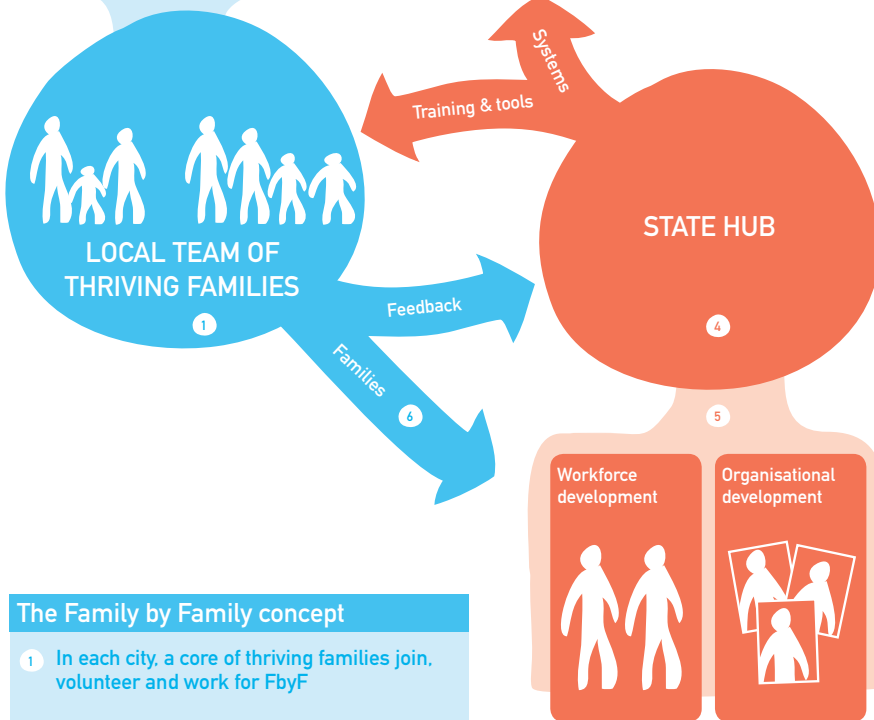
Systems

Training & tools

LOCAL TEAM OF THRIVING FAMILIES

1

STATE HUB

Feedback

4

Families

6

5

Workforce development

Organisational development

The Family by Family concept

1 In each city, a core of thriving families join, volunteer and work for FbyF